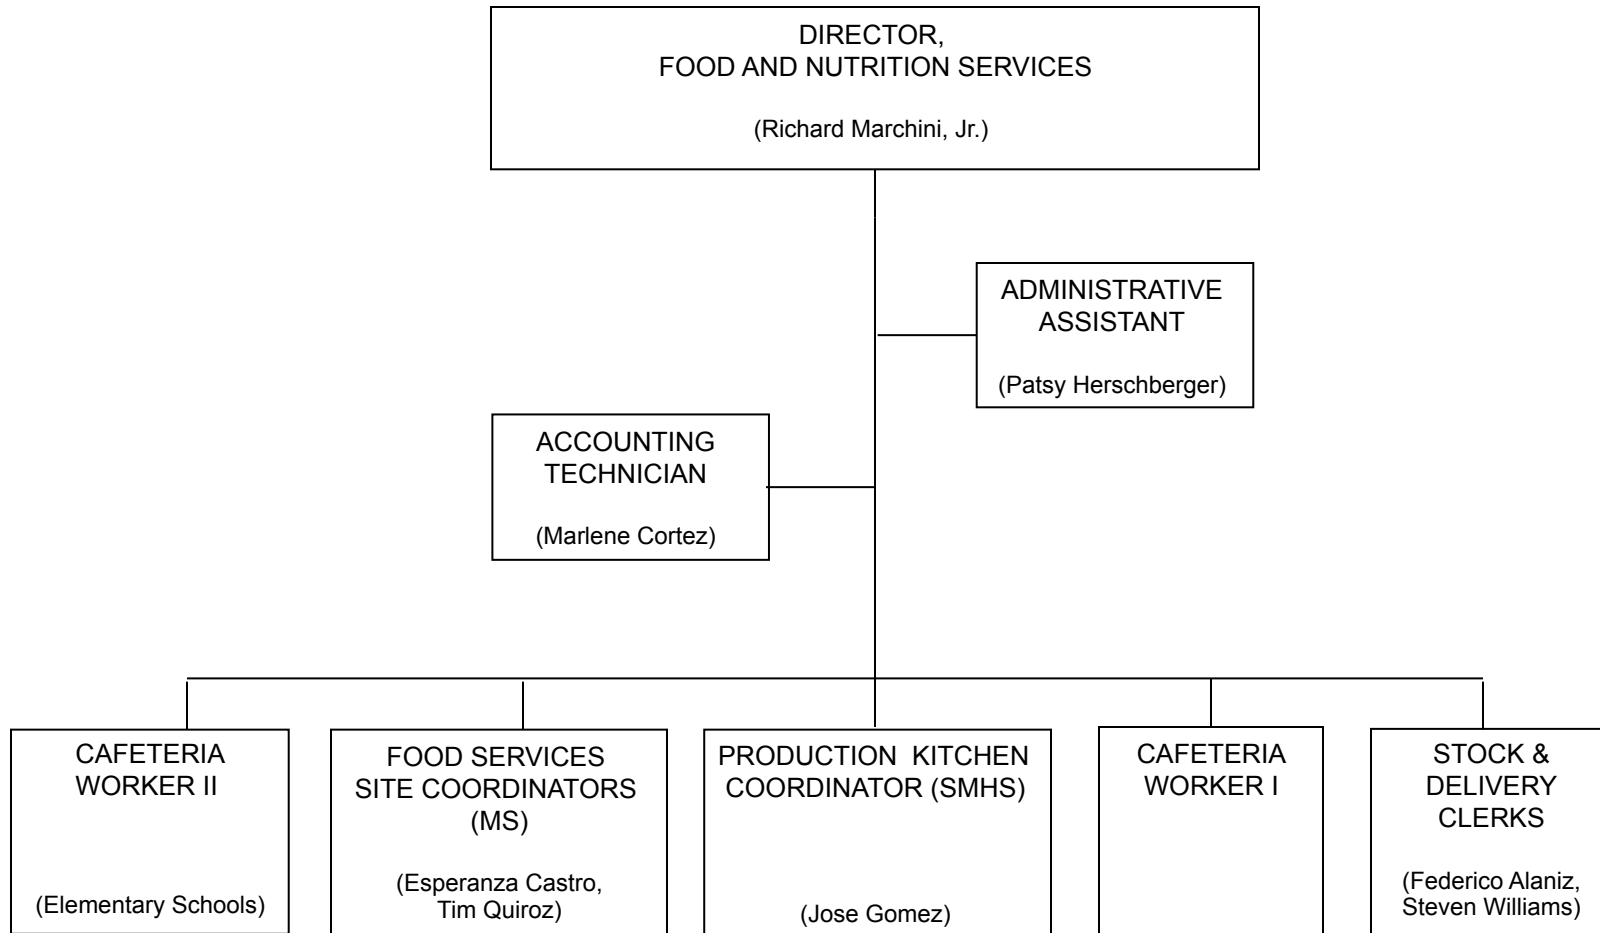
DIRECTOR,
FOOD AND NUTRITION SERVICES

(Richard Marchini, Jr.)

ADMINISTRATIVE
ASSISTANT

(Patsy Herschberger)

ACCOUNTING
TECHNICIAN

(Marlene Cortez)

CAFETERIA
WORKER II

(Elementary Schools)

FOOD SERVICES
SITE COORDINATORS
(MS)

(Esperanza Castro,
Tim Quiroz)

PRODUCTION KITCHEN
COORDINATOR (SMHS)

(Jose Gomez)

CAFETERIA
WORKER I

STOCK &
DELIVERY
CLERKS

(Federico Alaniz,
Steven Williams)